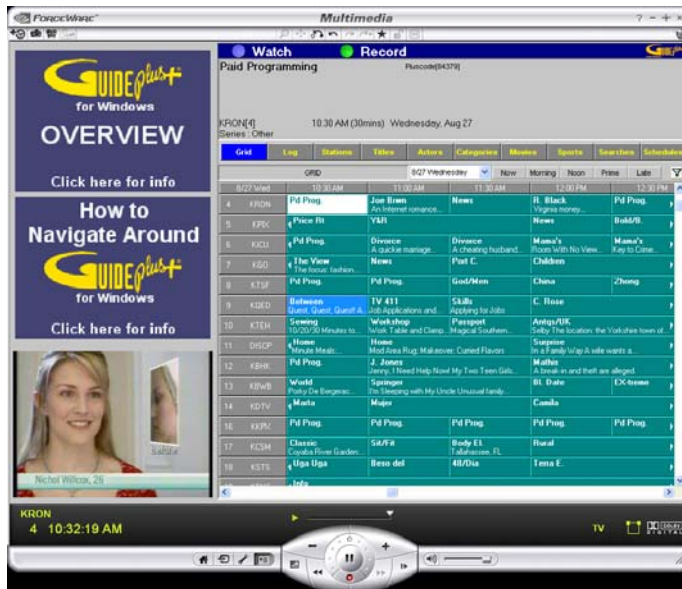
ForceWare Multimedia ? – + ×

GUIDE plus+ for Windows
OVERVIEW
Click here for info

How to Navigate Around
GUIDE plus+ for Windows
Click here for info

Nichol Willcox, 26

Watch Record

Paid Programming Pluscode(84379)

KRON[4]
Series : Other
10:30 AM (30mins) Wednesday, Aug 27

Grid | Log | Stations | Titles | Actors | Categories | Movies | Sports | Searches | Schedules

GRID | 8/27 Wednesday | Now | Morning | Noon | Prime | Late

| 8/27 Wed | | 10:30 AM | 11:00 AM | 11:30 AM | 12:00 PM | 12:30 PM |
|---|---|---|---|---|---|---|
| 4 | KRON | Pd Prog. | Jon Brein An Internet romance... | News | R. Black Virginia money... | Pd Prog. |
| 5 | KPIX | Price Rt | Y&R | | News | Bold/B. |
| 6 | KICU | Pd Prog. | Divorce A quickie marriage... | Divorce A cheating husband... | Mama's Room With No View... | Mama's Key to Crime... |
| 7 | KGO | The View The focus: fashion... | News | Port C. | Children | |
| 8 | KTSF | Pd Prog. | Pd Prog. | God/Men | China | Zhong |
| 9 | KQED | Between Quest, Quest, Quest A... | TV 411 Job Applications and... | Skills Applying for Jobs | C. Rose | |
| 10 | KTEH | Sewing 10/20/30 Minutes to... | Workshop Work Table and Clamp... | Passport Magical Southern... | Antqs/UK Selby The location: the Yorkshire town of... | |
| 11 | DISCP | Home Minute Meals... | Home Mod Area Rug; Makeover; Curried Flavors | | Surprise In a Family Way A wife wants a... | |
| 12 | KBHK | Pd Prog. | J. Jones Jenny, I Need Help Now! My Two Teen Girls... | | Mathis A break-in and theft are alleged. | |
| 13 | KBWB | World Porky De Bergerac... | Springer I'm Sleeping with My Uncle Unusual family... | | Bl. Date | EX-treme |
| 14 | KDTV | Marta | Mujer | | Camila | |
| 16 | KKPX | Pd Prog. | Pd Prog. | Pd Prog. | Pd Prog. | Pd Prog. |
| 17 | KCSM | Classic Coyaba River Garden... | Sit/Fit | Body El. Tallahassee, FL | Rural | |
| 18 | KSTS | Uga Uga | Beso del | 48/Dia | Tena E. | |

Info

KRON
4 10:32:19 AM
TV